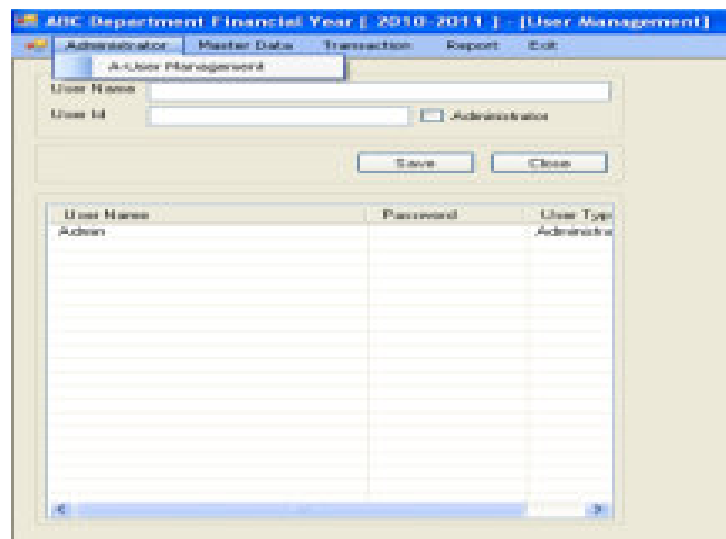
ABC Department Financial Year [ 2010-2011 ] - [User Management]

Administrator Master Data Transaction Report Exit

A-User Management

User Name

User Id

Administrator

Save Close

| User Name | Password | User Typ |
|---|---|---|
| Admin | | Administra |